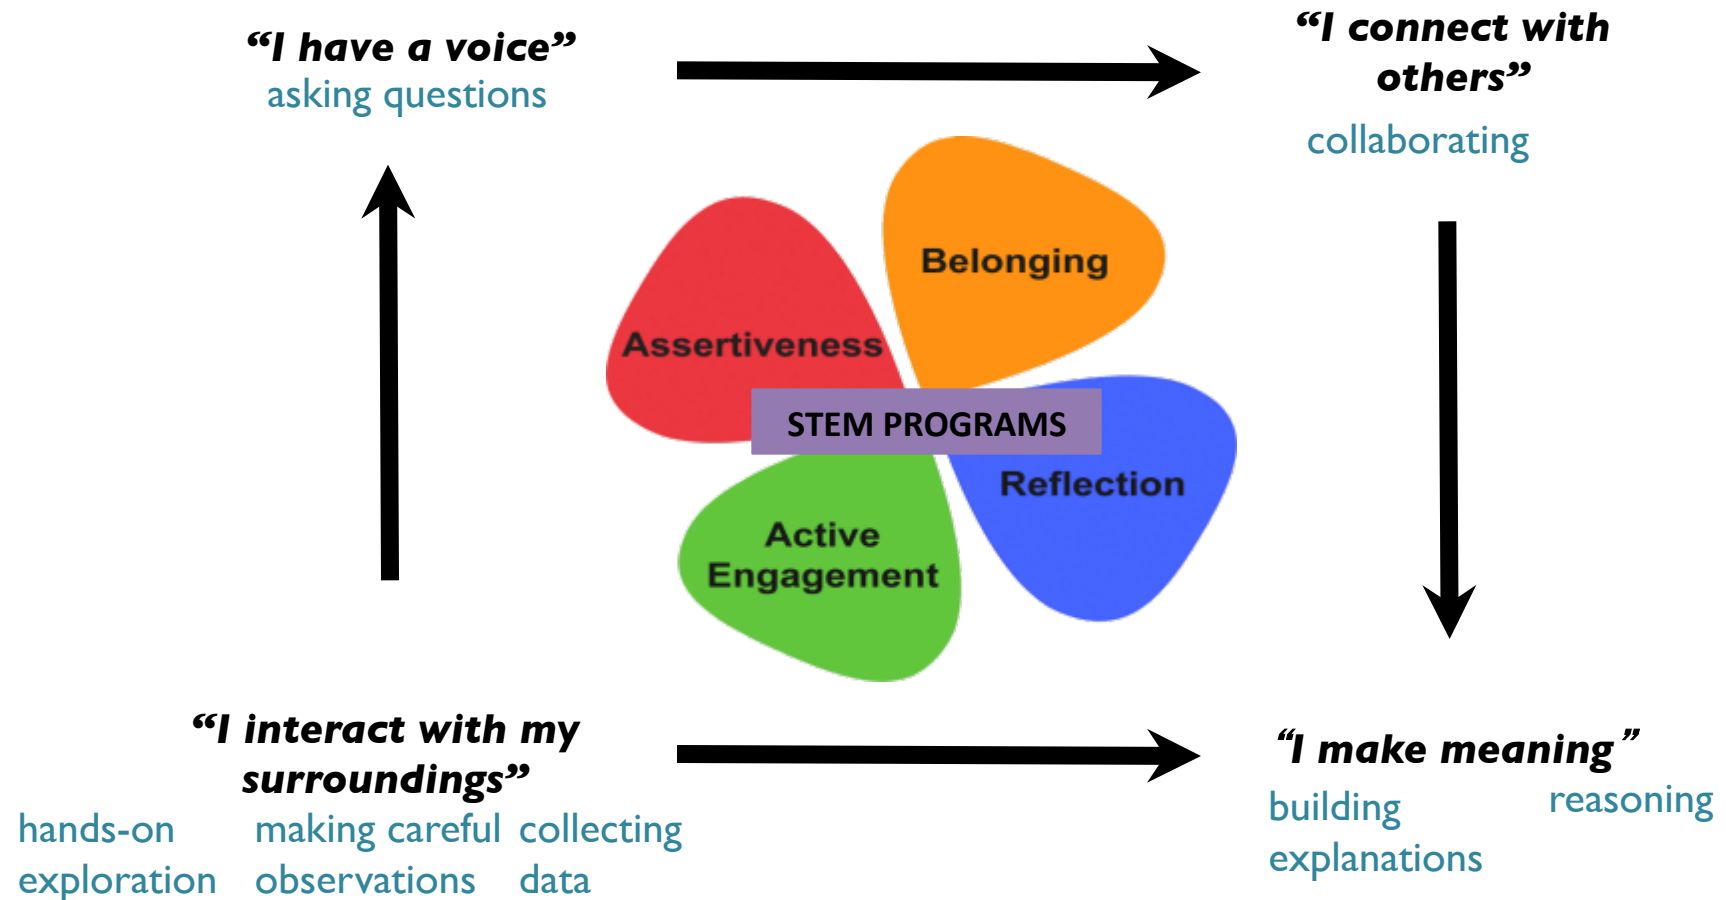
"I have a voice"
asking questions

"I connect with others"
collaborating

Belonging

Assertiveness

STEM PROGRAMS

Reflection

Active Engagement

"I interact with my surroundings"
hands-on exploration
making careful observations
collecting data

"I make meaning"
building explanations
reasoning